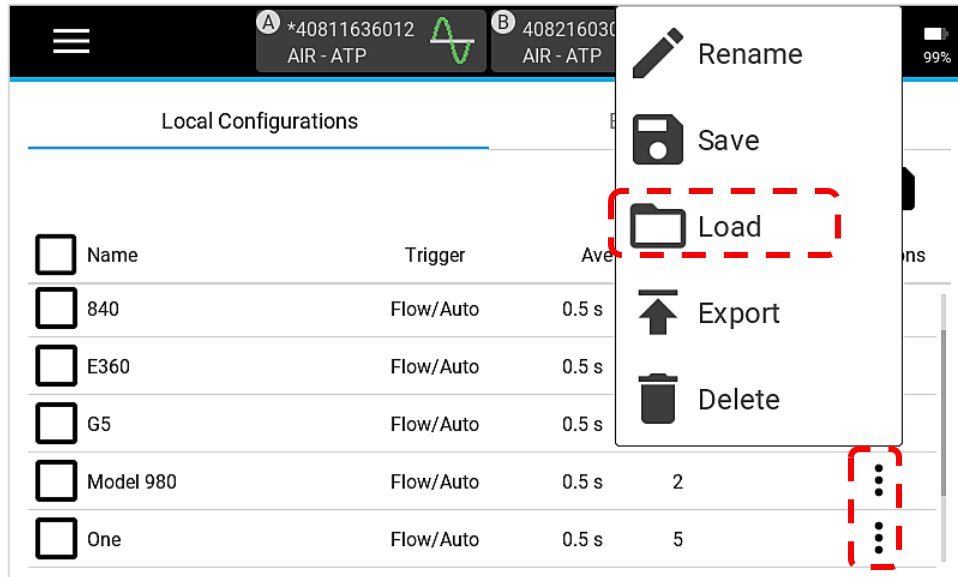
A *40811636012 AIR - ATP
B 40821603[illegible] AIR - ATP
99%

Local Configurations
E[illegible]

Rename
Save
Load
Export
Delete

| Name | Trigger | Ave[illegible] | | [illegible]ns |
|---|---|---|---|---|
| 840 | Flow/Auto | 0.5 s | | |
| E360 | Flow/Auto | 0.5 s | | |
| G5 | Flow/Auto | 0.5 s | | |
| Model 980 | Flow/Auto | 0.5 s | 2 | |
| One | Flow/Auto | 0.5 s | 5 | |